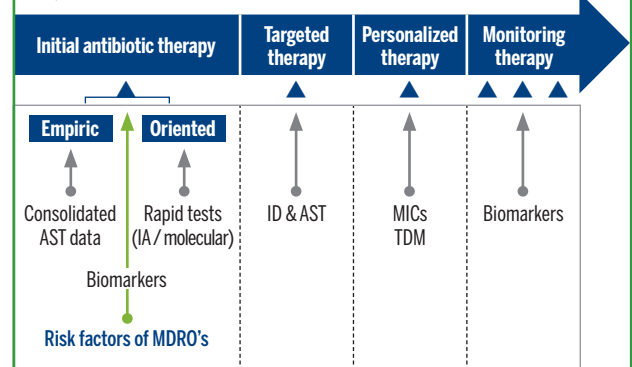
Initial antibiotic therapy

Targeted therapy

Personalized therapy

Monitoring therapy

Empiric

Oriented

Consolidated AST data

Rapid tests (IA / molecular)

Biomarkers

Risk factors of MDRO's

ID & AST

MICs
TDM

Biomarkers